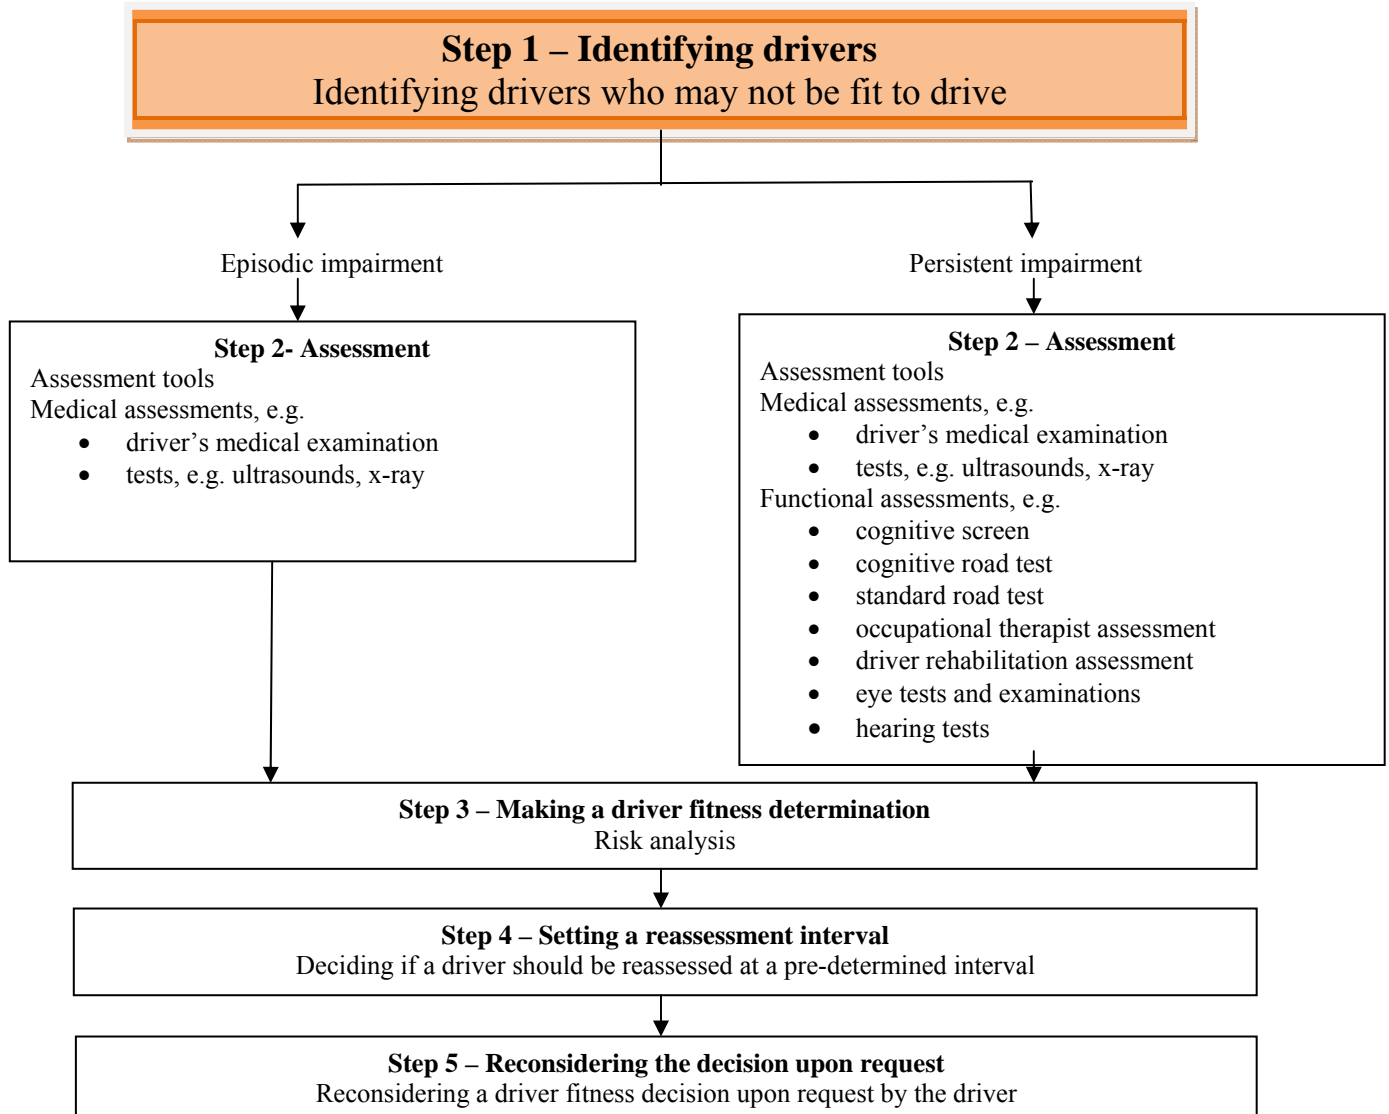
**Step 1 – Identifying drivers**
Identifying drivers who may not be fit to drive

Episodic impairment

**Step 2- Assessment**
Assessment tools
Medical assessments, e.g.
- driver's medical examination
- tests, e.g. ultrasounds, x-ray

Persistent impairment

**Step 2 – Assessment**
Assessment tools
Medical assessments, e.g.
- driver's medical examination
- tests, e.g. ultrasounds, x-ray

Functional assessments, e.g.
- cognitive screen
- cognitive road test
- standard road test
- occupational therapist assessment
- driver rehabilitation assessment
- eye tests and examinations
- hearing tests

**Step 3 – Making a driver fitness determination**
Risk analysis

**Step 4 – Setting a reassessment interval**
Deciding if a driver should be reassessed at a pre-determined interval

**Step 5 – Reconsidering the decision upon request**
Reconsidering a driver fitness decision upon request by the driver